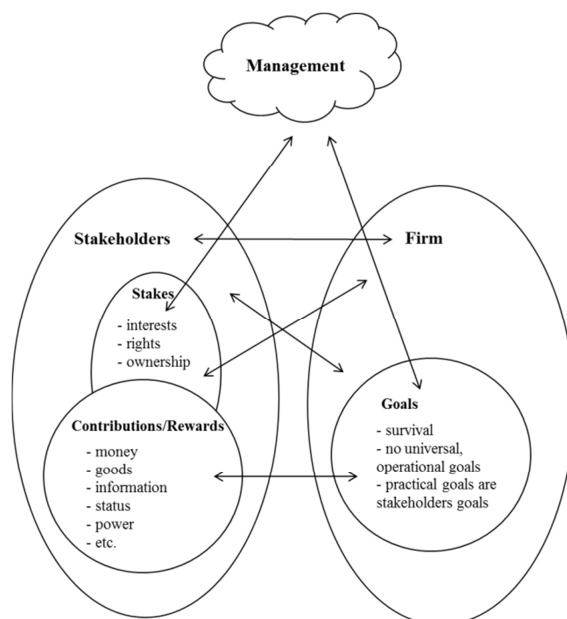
Management

Stakeholders

Firm

Stakes
- interests
- rights
- ownership

Contributions/Rewards
- money
- goods
- information
- status
- power
- etc.

Goals
- survival
- no universal, operational goals
- practical goals are stakeholders goals